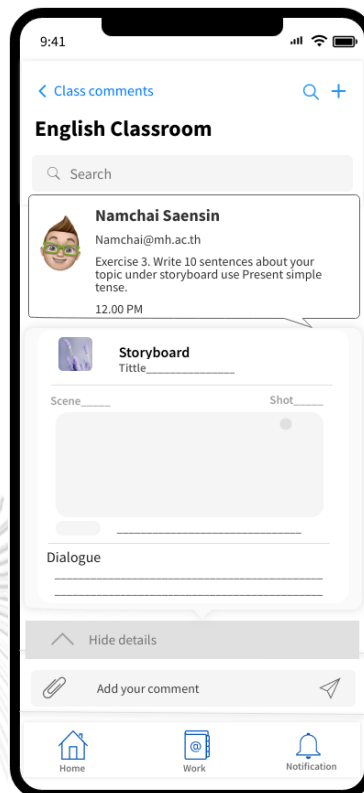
9:41

< Class comments

English Classroom

Search

Namchai Saensin

Namchai@mh.ac.th

Exercise 3. Write 10 sentences about your topic under storyboard use Present simple tense.

12.00 PM

Storyboard

Tittle_______________

Scene_____

Shot_____

______________________________

Dialogue

________________________________________

________________________________________

Hide details

Add your comment

Home

Work

Notification